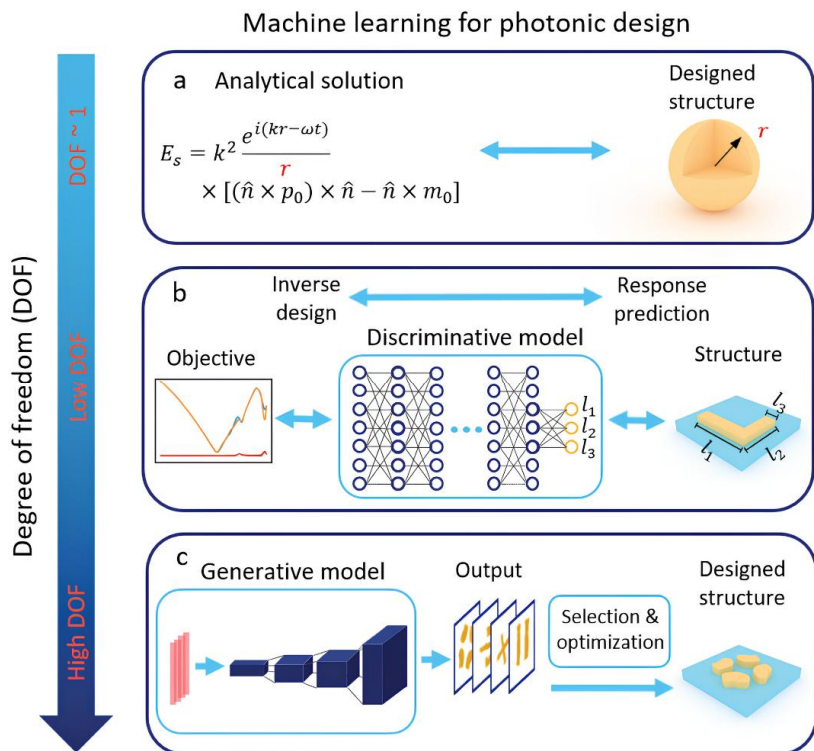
Machine learning for photonic design

Degree of freedom (DOF)

DOF ~ 1

Low DOF

High DOF

a Analytical solution

$E_s = k^2 \frac{e^{i(kr-\omega t)}}{r} \times [(\hat{n} \times p_0) \times \hat{n} - \hat{n} \times m_0]$

Designed structure

$r$

b

Inverse design

Response prediction

Objective

Discriminative model

$l_1$
$l_2$
$l_3$

Structure

$l_3$
$l_1$
$l_2$

c

Generative model

Output

Selection & optimization

Designed structure